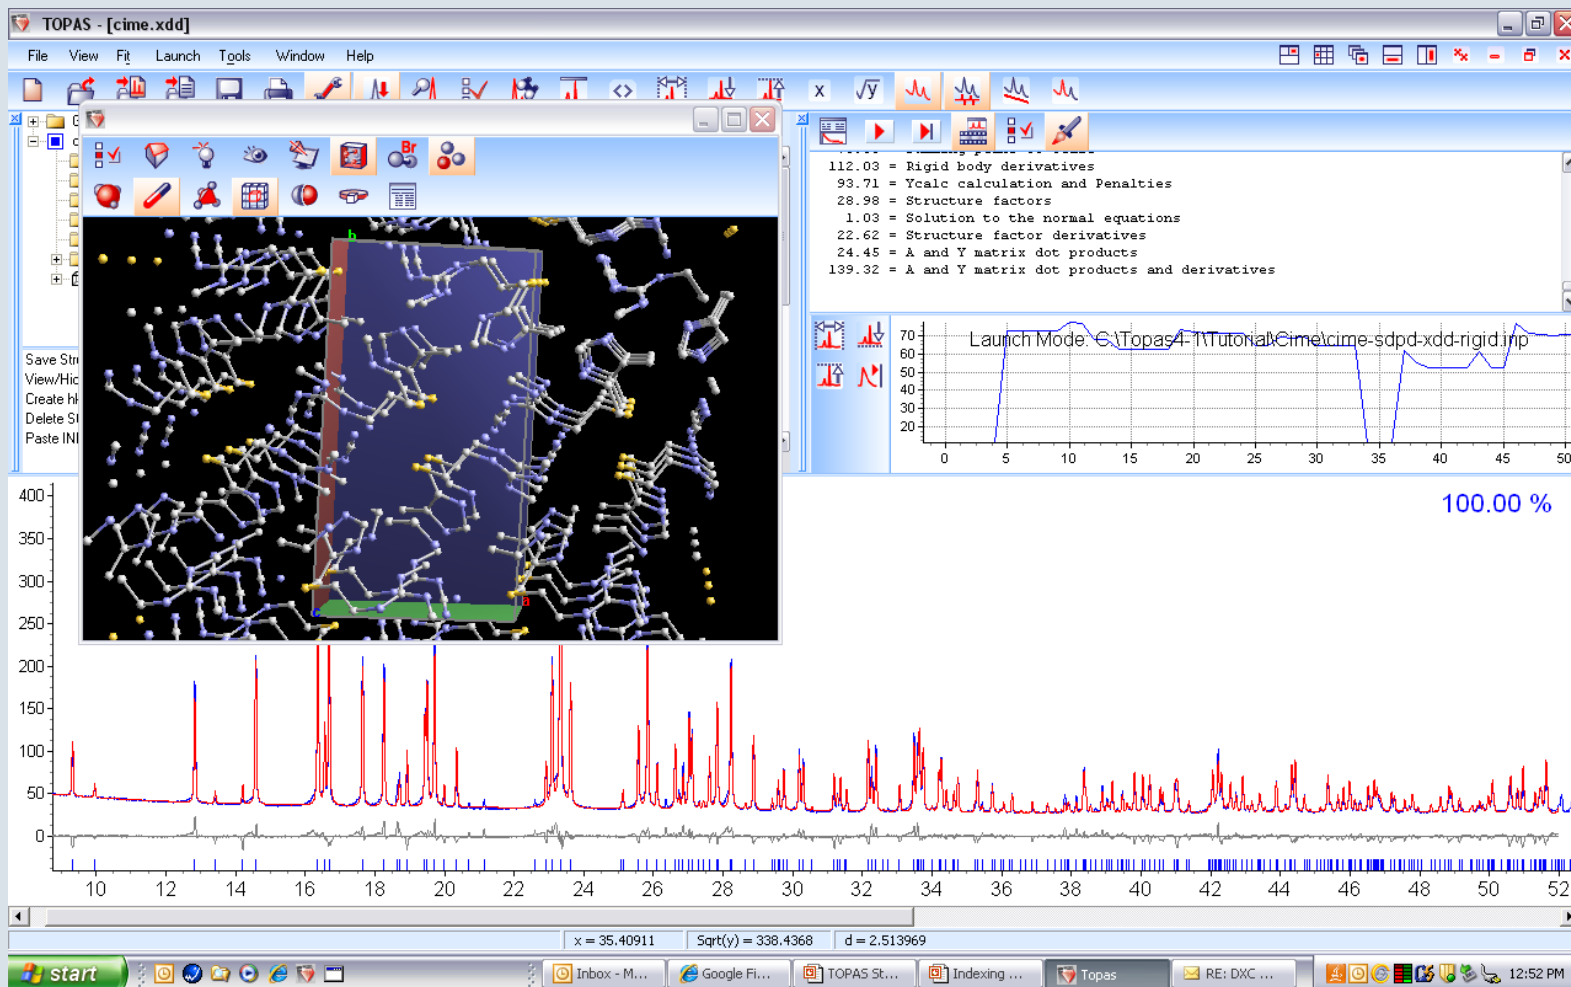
TOPAS - [cime.xdd]

File View Fit Launch Tools Window Help

x √y

Br

Save Str
View/Hic
Create hl
Delete St
Paste INI

112.03 = Rigid body derivatives
93.71 = Ycalc calculation and Penalties
28.98 = Structure factors
1.03 = Solution to the normal equations
22.62 = Structure factor derivatives
24.45 = A and Y matrix dot products
139.32 = A and Y matrix dot products and derivatives

Launch Mode: C:\Topas4-1\Tutorial\Cime\cime-sdpd-xdd-rigid.inp

70
60
50
40
30
20
0 5 10 15 20 25 30 35 40 45 50

100.00 %

400
350
300
250
200
150
100
50
0
10 12 14 16 18 20 22 24 26 28 30 32 34 36 38 40 42 44 46 48 50 52

x = 35.40911 Sqrt(y) = 338.4368 d = 2.513969

start Inbox - M... Google Fi... TOPAS St... Indexing ... Topas RE: DXC ... 12:52 PM